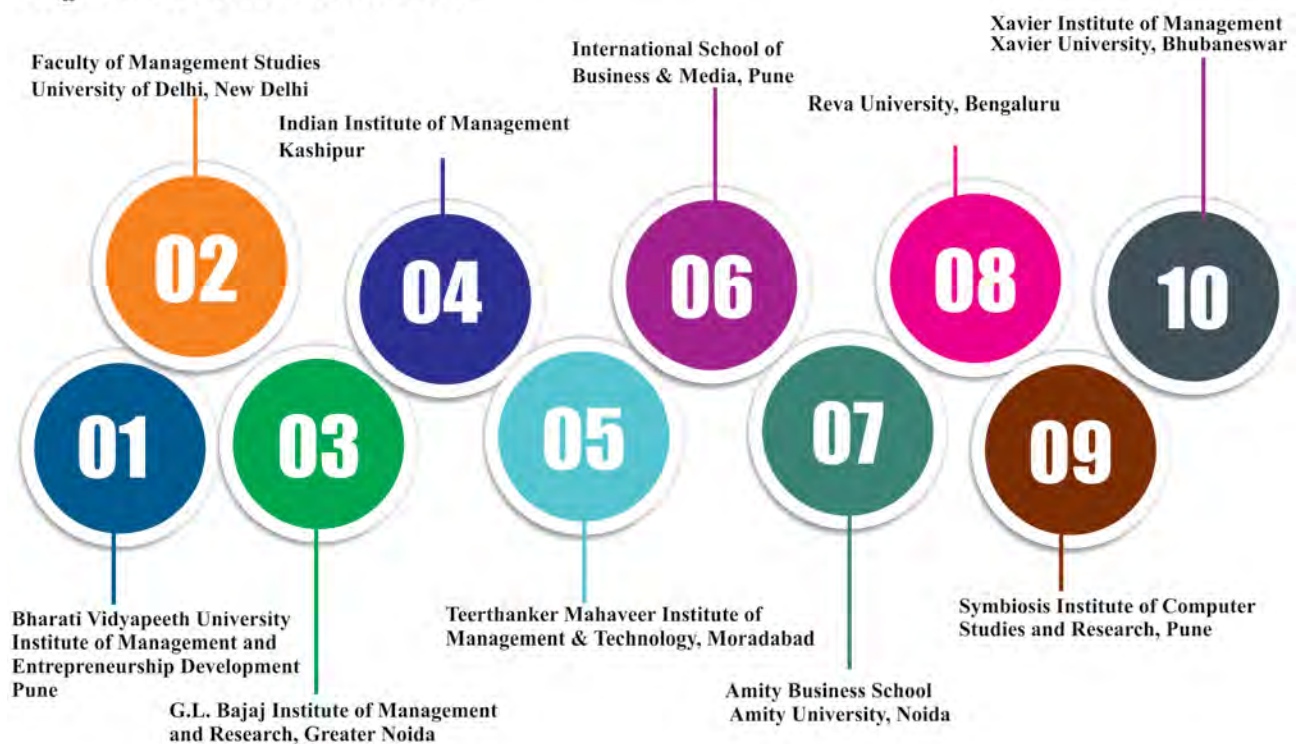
Xavier Institute of Management
Xavier University, Bhubaneswar

Faculty of Management Studies
University of Delhi, New Delhi

International School of
Business & Media, Pune

Reva University, Bengaluru

Indian Institute of Management
Kashipur

02

04

06

08

10

01

03

05

07

09

Bharati Vidyapeeth University
Institute of Management and
Entrepreneurship Development
Pune

G.L. Bajaj Institute of Management
and Research, Greater Noida

Teerthanker Mahaveer Institute of
Management & Technology, Moradabad

Amity Business School
Amity University, Noida

Symbiosis Institute of Computer
Studies and Research, Pune